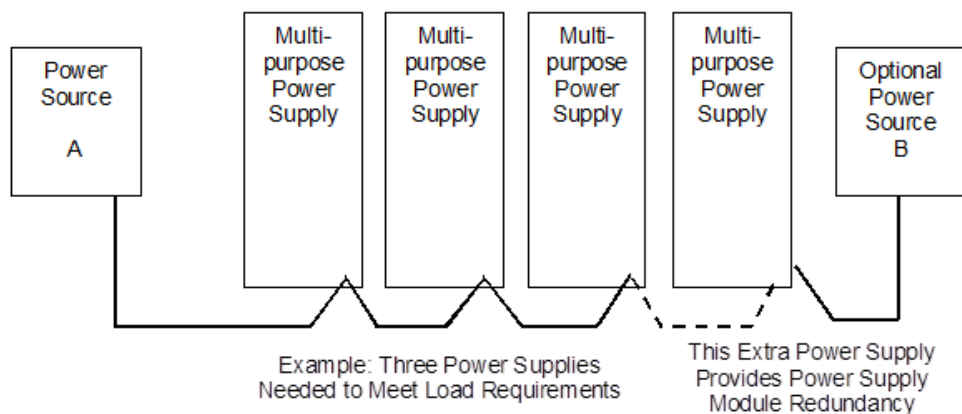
Power Source
A

Multi-purpose Power Supply

Multi-purpose Power Supply

Multi-purpose Power Supply

Multi-purpose Power Supply

Optional Power Source
B

Example: Three Power Supplies Needed to Meet Load Requirements

This Extra Power Supply Provides Power Supply Module Redundancy